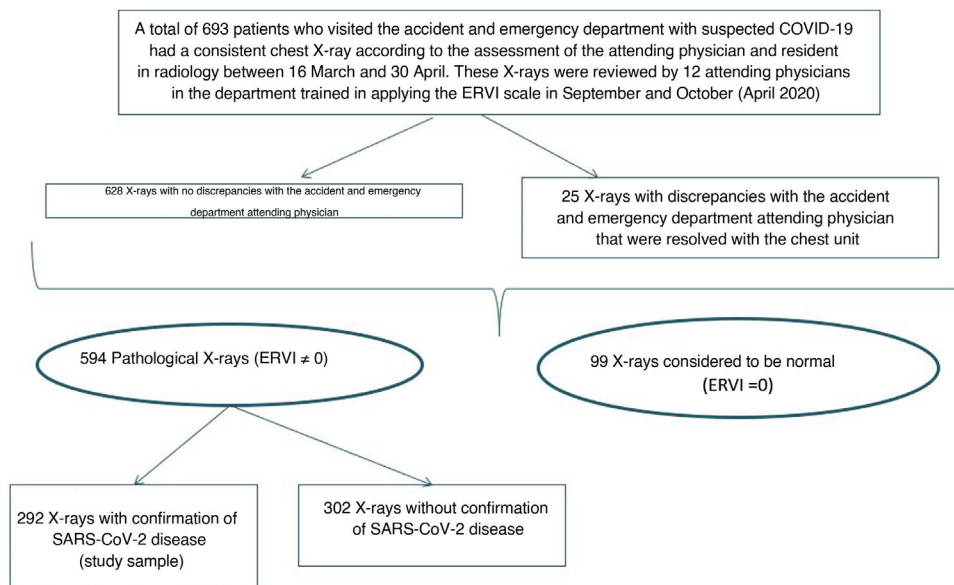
A total of 693 patients who visited the accident and emergency department with suspected COVID-19 had a consistent chest X-ray according to the assessment of the attending physician and resident in radiology between 16 March and 30 April. These X-rays were reviewed by 12 attending physicians in the department trained in applying the ERVI scale in September and October (April 2020)

628 X-rays with no discrepancies with the accident and emergency department attending physician

25 X-rays with discrepancies with the accident and emergency department attending physician that were resolved with the chest unit

594 Pathological X-rays (ERVI ≠ 0)

99 X-rays considered to be normal (ERVI =0)

292 X-rays with confirmation of SARS-CoV-2 disease (study sample)

302 X-rays without confirmation of SARS-CoV-2 disease